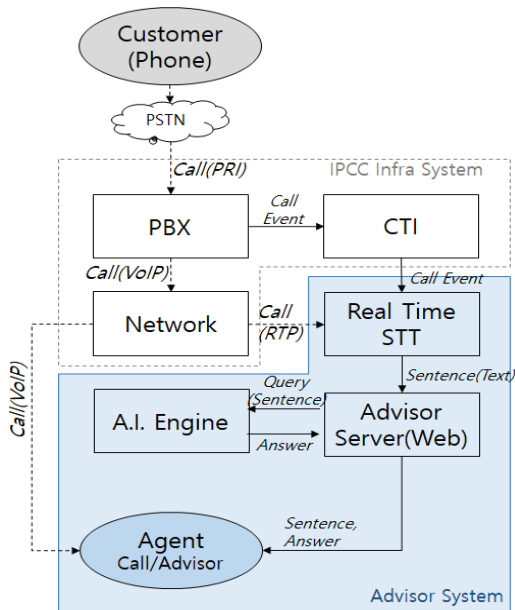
Customer (Phone)

PSTN

Call(PRI)

IPCC Infra System

PBX

Call Event

CTI

Call(VoIP)

Call Event

Network

Call (RTP)

Real Time STT

Call(VoIP)

Query (Sentence)

Sentence(Text)

A.I. Engine

Advisor Server(Web)

Answer

Sentence, Answer

Agent Call/Advisor

Advisor System